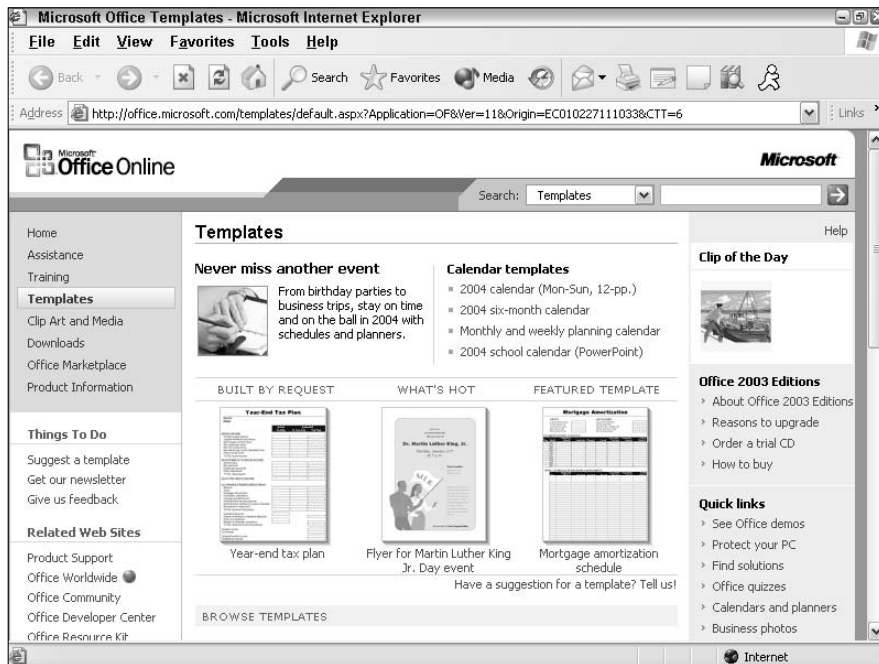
Microsoft Office Templates - Microsoft Internet Explorer

File Edit View Favorites Tools Help

Back Search Favorites Media

Address http://office.microsoft.com/templates/default.aspx?Application=OF&Ver=11&Origin=EC010227111033&CTT=6 Links

Microsoft Office Online

Microsoft

Search: Templates

Home
Assistance
Training
Templates
Clip Art and Media
Downloads
Office Marketplace
Product Information

Things To Do

Suggest a template
Get our newsletter
Give us feedback

Related Web Sites

Product Support
Office Worldwide
Office Community
Office Developer Center
Office Resource Kit

Templates

Never miss another event

From birthday parties to business trips, stay on time and on the ball in 2004 with schedules and planners.

Calendar templates

- 2004 calendar (Mon-Sun, 12-pp.)
- 2004 six-month calendar
- Monthly and weekly planning calendar
- 2004 school calendar (PowerPoint)

BUILT BY REQUEST

WHAT'S HOT

FEATURED TEMPLATE

Year-End Tax Plan

Dr. Martin Luther King, Jr.

Mortgage Amortization

Year-end tax plan

Flyer for Martin Luther King Jr. Day event

Mortgage amortization schedule

Have a suggestion for a template? Tell us!

BROWSE TEMPLATES

Help

Clip of the Day

Office 2003 Editions

› About Office 2003 Editions
› Reasons to upgrade
› Order a trial CD
› How to buy

Quick links

› See Office demos
› Protect your PC
› Find solutions
› Office quizzes
› Calendars and planners
› Business photos

Internet